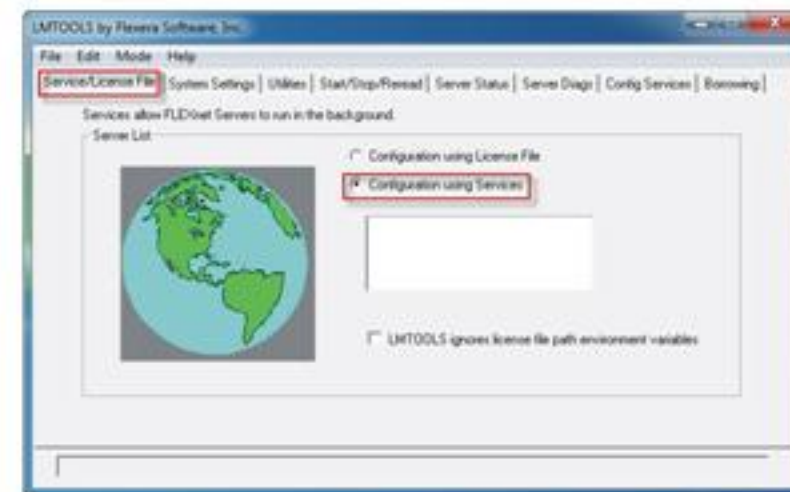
LMTOOLS by Flexera Software, Inc.

File Edit Mode Help

Service/License File | System Settings | Utilities | Start/Stop/Reread | Server Status | Server Diags | Config Services | Borrowing

Services allow FLEXnet Servers to run in the background.

Server List

Configuration using License File

Configuration using Services

LMTOOLS ignores license file path environment variables